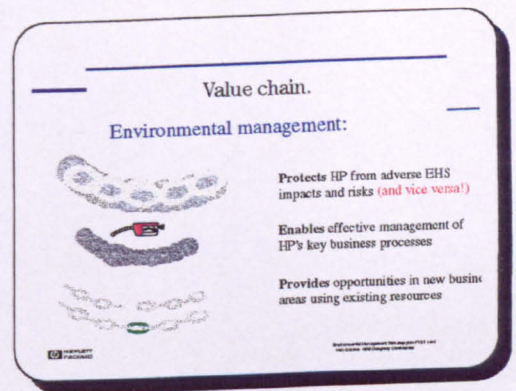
Value chain.

Environmental management:

Protects HP from adverse EHS impacts and risks (and vice versa!)

Enables effective management of HP's key business processes

Provides opportunities in new busin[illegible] areas using existing resources

HEWLETT PACKARD

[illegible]